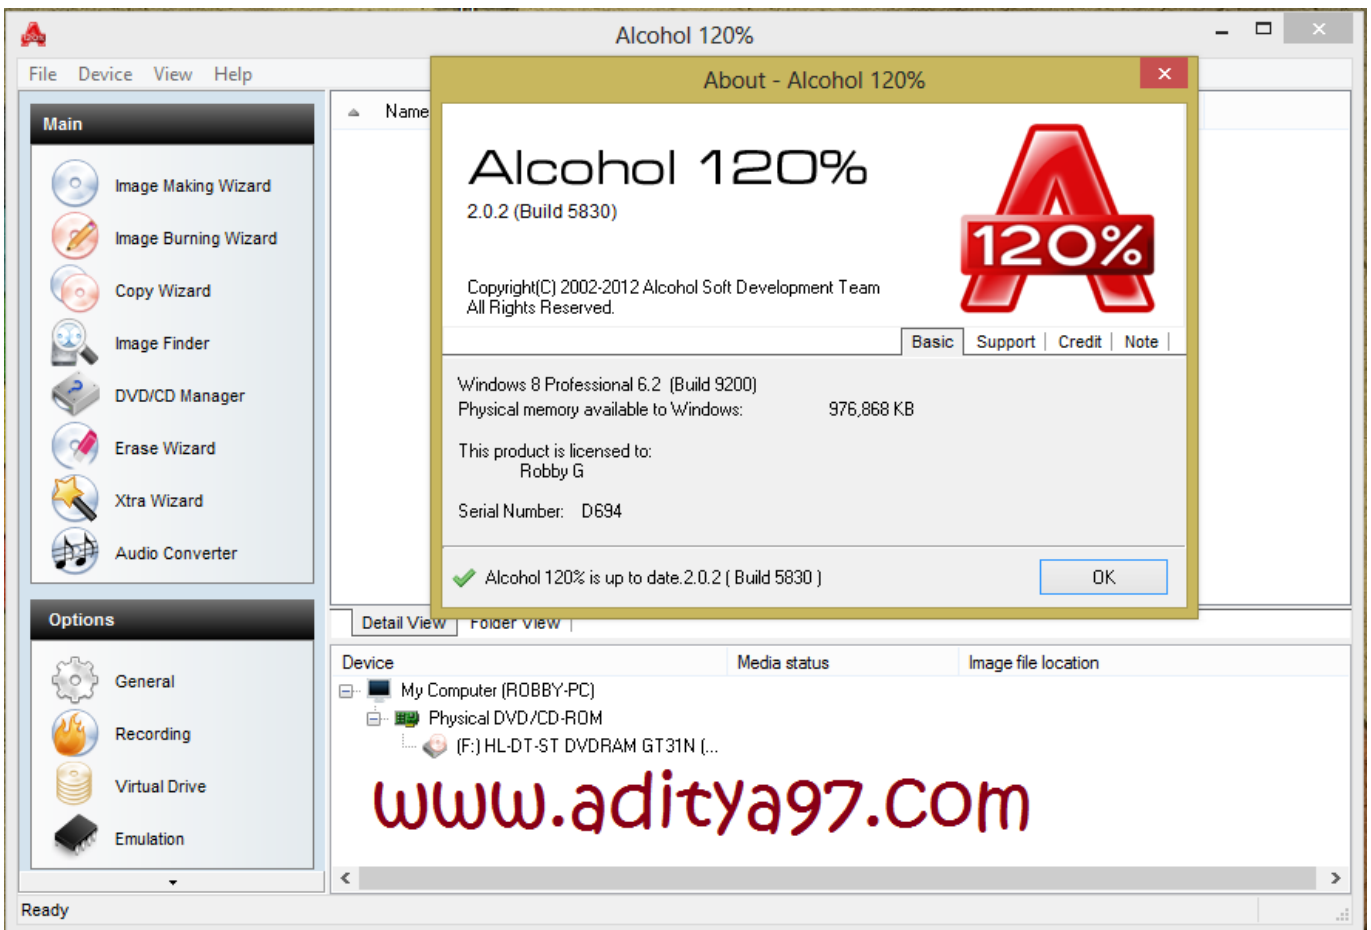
Alcohol 120%

File Device View Help

Main

Image Making Wizard
Image Burning Wizard
Copy Wizard
Image Finder
DVD/CD Manager
Erase Wizard
Xtra Wizard
Audio Converter

Options

General
Recording
Virtual Drive
Emulation

Name

About - Alcohol 120%

Alcohol 120%
2.0.2 (Build 5830)

Copyright(C) 2002-2012 Alcohol Soft Development Team
All Rights Reserved.

120%

Basic | Support | Credit | Note

Windows 8 Professional 6.2 (Build 9200)
Physical memory available to Windows: 976,868 KB

This product is licensed to:
Robby G

Serial Number: D694

Alcohol 120% is up to date.2.0.2 ( Build 5830 )

OK

Detail View | Folder View

| Device | Media status | Image file location |
|---|---|---|
| My Computer (ROBBY-PC) | | |
| Physical DVD/CD-ROM | | |
| (F:) HL-DT-ST DVDRAM GT31N (... | | |

www.aditya97.com

Ready